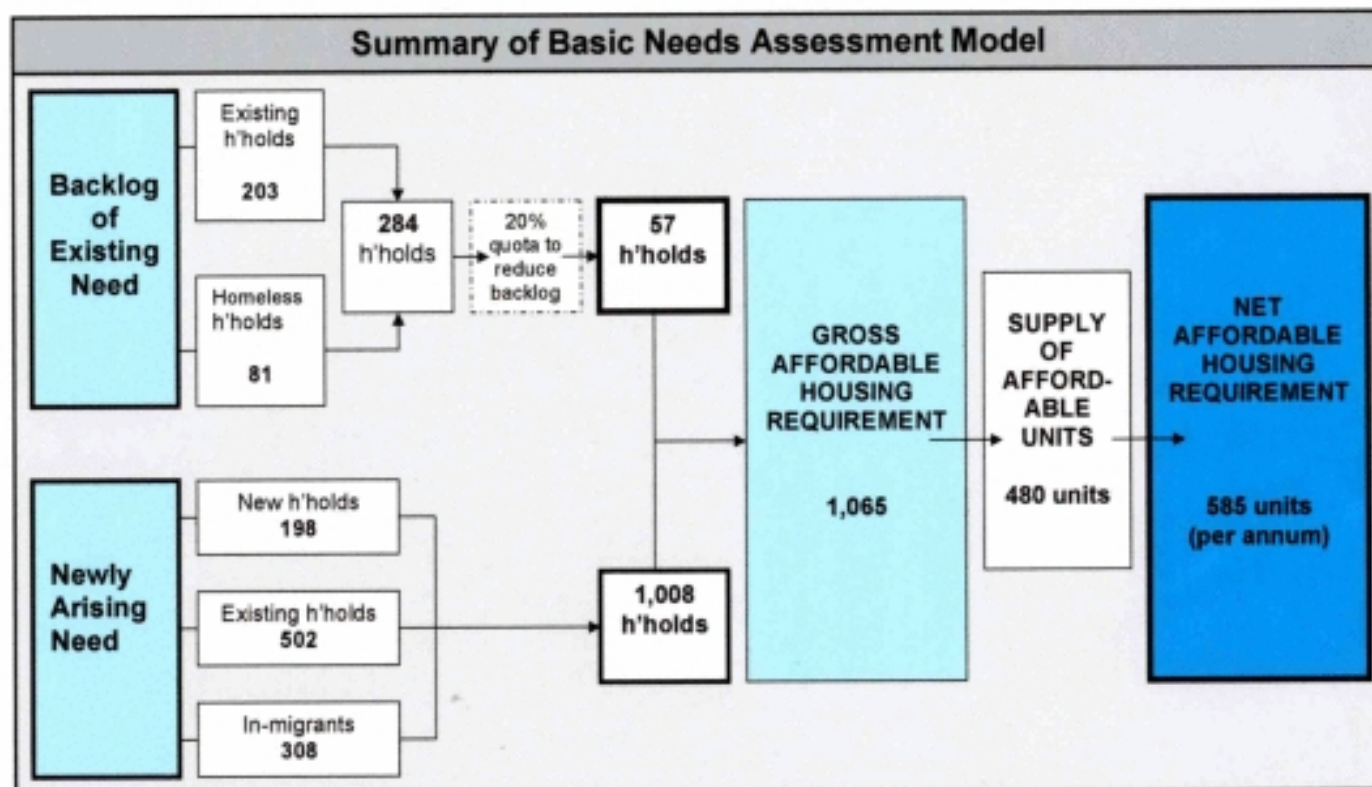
Summary of Basic Needs Assessment Model

Backlog of Existing Need

Existing h'holds
203

Homeless h'holds
81

284 h'holds

20% quota to reduce backlog

57 h'holds

Newly Arising Need

New h'holds
198

Existing h'holds
502

In-migrants
308

1,008 h'holds

GROSS AFFORDABLE HOUSING REQUIREMENT
1,065

SUPPLY OF AFFORDABLE UNITS
480 units

NET AFFORDABLE HOUSING REQUIREMENT
585 units (per annum)